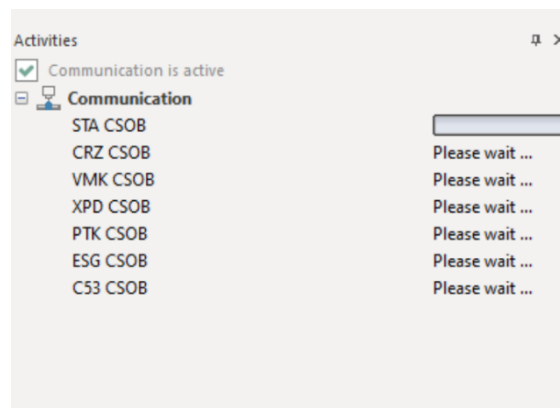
Activities

Communication is active

Communication

| | |
|---|---|
| STA CSOB | |
| CRZ CSOB | Please wait ... |
| VMK CSOB | Please wait ... |
| XPD CSOB | Please wait ... |
| PTK CSOB | Please wait ... |
| ESG CSOB | Please wait ... |
| C53 CSOB | Please wait ... |